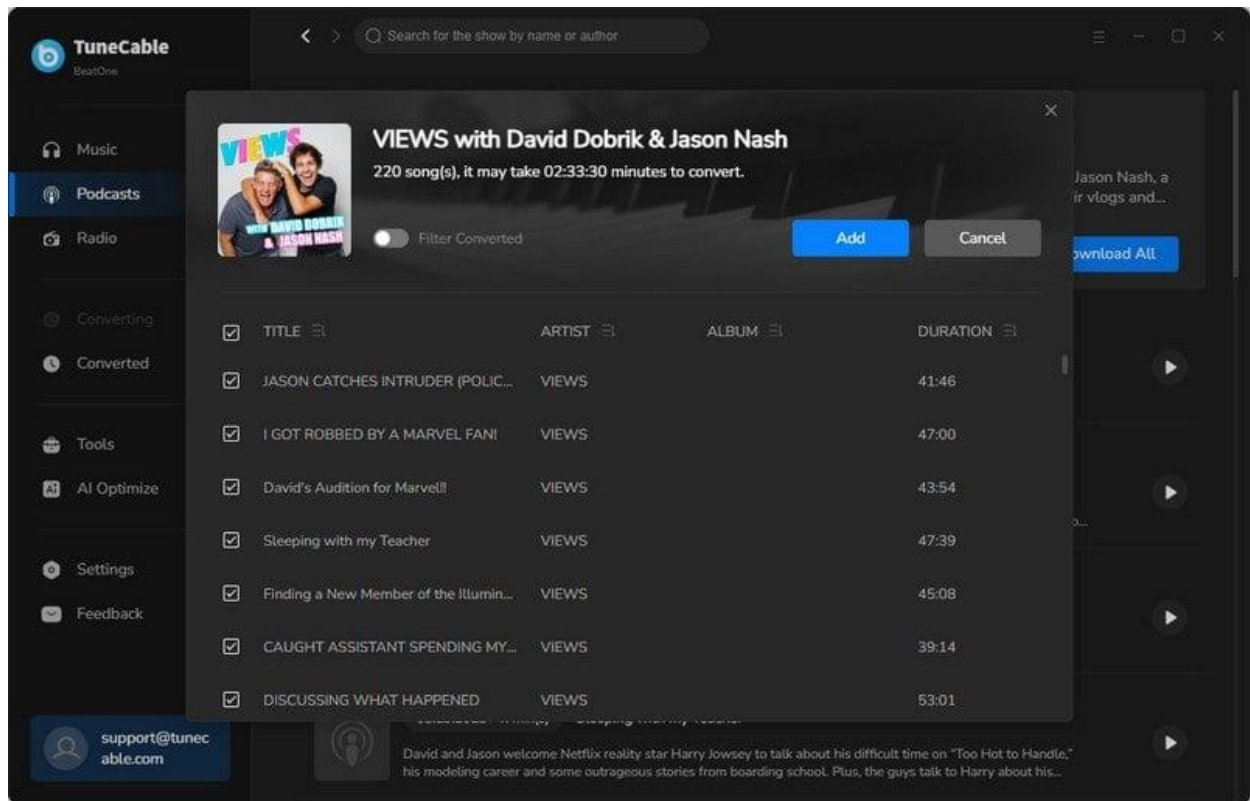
TuneCable
BeatOne

Search for the show by name or author

Music
Podcasts
Radio
Converting
Converted
Tools
AI Optimize
Settings
Feedback

support@tunecable.com

VIEWS with David Dobrik & Jason Nash
220 song(s), it may take 02:33:30 minutes to convert.

VIEWS
WITH DAVID DOBRIK & JASON NASH

Filter Converted

Add
Cancel

Jason Nash, a
ir vlogs and...
ownload All

| TITLE | ARTIST | ALBUM | DURATION |
|---|---|---|---|
| JASON CATCHES INTRUDER (POLIC... | VIEWS | | 41:46 |
| I GOT ROBBED BY A MARVEL FAN! | VIEWS | | 47:00 |
| David's Audition for Marvel!! | VIEWS | | 43:54 |
| Sleeping with my Teacher | VIEWS | | 47:39 |
| Finding a New Member of the Illumin... | VIEWS | | 45:08 |
| CAUGHT ASSISTANT SPENDING MY... | VIEWS | | 39:14 |
| DISCUSSING WHAT HAPPENED | VIEWS | | 53:01 |

David and Jason welcome Netflix reality star Harry Jowsey to talk about his difficult time on "Too Hot to Handle," his modeling career and some outrageous stories from boarding school. Plus, the guys talk to Harry about his...